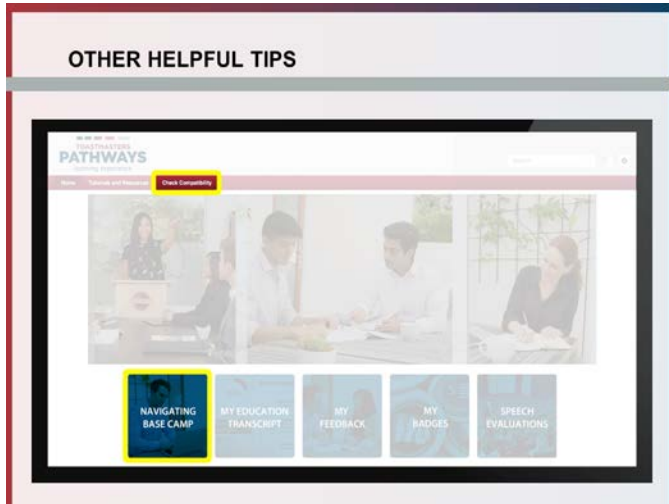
OTHER HELPFUL TIPS

TOASTMASTERS
PATHWAYS
Igniting Inspiration

Home
Tutorials and Resources
Check Compatibility

Search

NAVIGATING BASE CAMP
MY EDUCATION TRANSCRIPT
MY FEEDBACK
MY BADGES
SPEECH EVALUATIONS